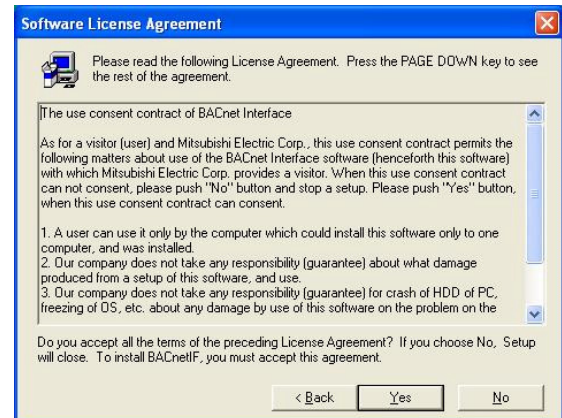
Software License Agreement

Please read the following License Agreement. Press the PAGE DOWN key to see the rest of the agreement.

The use consent contract of BACnet Interface

As for a visitor (user) and Mitsubishi Electric Corp., this use consent contract permits the following matters about use of the BACnet Interface software (henceforth this software) with which Mitsubishi Electric Corp. provides a visitor. When this use consent contract can not consent, please push "No" button and stop a setup. Please push "Yes" button, when this use consent contract can consent.

1. A user can use it only by the computer which could install this software only to one computer, and was installed.
2. Our company does not take any responsibility (guarantee) about what damage produced from a setup of this software, and use.
3. Our company does not take any responsibility (guarantee) for crash of HDD of PC, freezing of OS, etc. about any damage by use of this software on the problem on the

Do you accept all the terms of the preceding License Agreement? If you choose No, Setup will close. To install BACnetIF, you must accept this agreement.

< Back
Yes
No